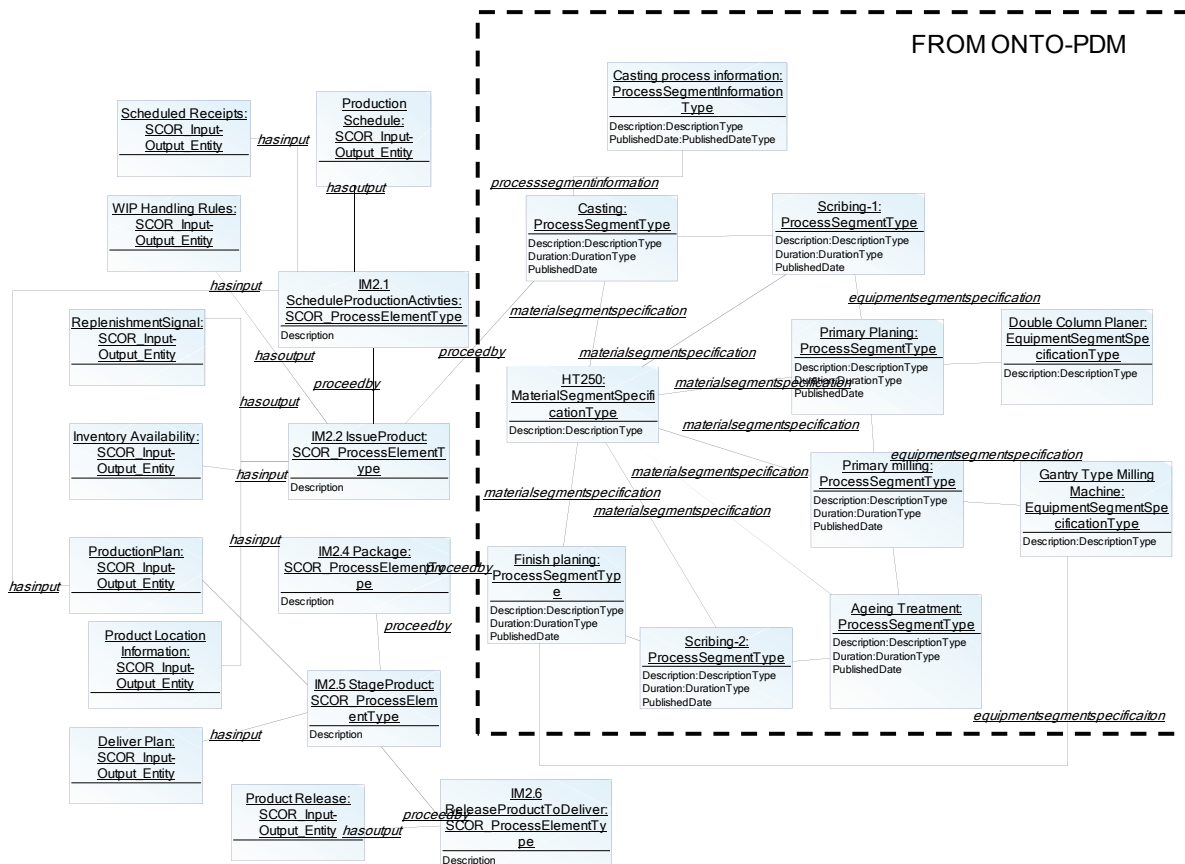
FROM ONTO-PDM

Casting process information: ProcessSegmentInformationType
Description:DescriptionType
PublishedDate:PublishedDateType

Scheduled Receipts: SCOR_Input-Output_Entity

hasinput

Production Schedule: SCOR_Input-Output_Entity

hasoutput

processsegmentinformation

WIP Handling Rules: SCOR_Input-Output_Entity

Casting: ProcessSegmentType
Description:DescriptionType
Duration:DurationType
PublishedDate

Scribing-1: ProcessSegmentType
Description:DescriptionType
Duration:DurationType
PublishedDate

hasinput

IM2.1 ScheduleProductionActivties: SCOR_ProcessElementType
Description

equipmentsegmentspecification

materialsegmentsspecification

ReplenishmentSignal: SCOR_Input-Output_Entity

hasoutput

proceedby

materialsegmentsspecification

Primary Planing: ProcessSegmentType
Description:DescriptionType
Duration:DurationType
PublishedDate

Double Column Planer: EquipmentSegmentSpecificationType
Description:DescriptionType

proceedby

HT250: MaterialSegmentSpecificationType
Description:DescriptionType

materialsegmentsspecification

hasoutput

materialsegmentsspecification

Inventory Availability: SCOR_Input-Output_Entity

IM2.2 IssueProduct: SCOR_ProcessElementType
Description

hasinput

equipmentsegmentspecification

materialsegmentsspecification

Primary milling: ProcessSegmentType
Description:DescriptionType
Duration:DurationType
PublishedDate

Gantry Type Milling Machine: EquipmentSegmentSpecificationType
Description:DescriptionType

materialsegmentsspecification

materialsegmentsspecification

hasinput

ProductionPlan: SCOR_Input-Output_Entity

IM2.4 Package: SCOR_ProcessElementType
Description

proceedby

Finish planing: ProcessSegmentType
Description:DescriptionType
Duration:DurationType
PublishedDate

hasinput

proceedby

Scribing-2: ProcessSegmentType
Description:DescriptionType
Duration:DurationType
PublishedDate

Ageing Treatment: ProcessSegmentType
Description:DescriptionType
Duration:DurationType
PublishedDate

Product Location Information: SCOR_Input-Output_Entity

IM2.5 StageProduct: SCOR_ProcessElementType
Description

equipmentsegmentspecificaiton

Deliver Plan: SCOR_Input-Output_Entity

hasinput

Product Release: SCOR_Input-Output_Entity

hasoutput

proceedby

IM2.6 ReleaseProductToDeliver: SCOR_ProcessElementType
Description